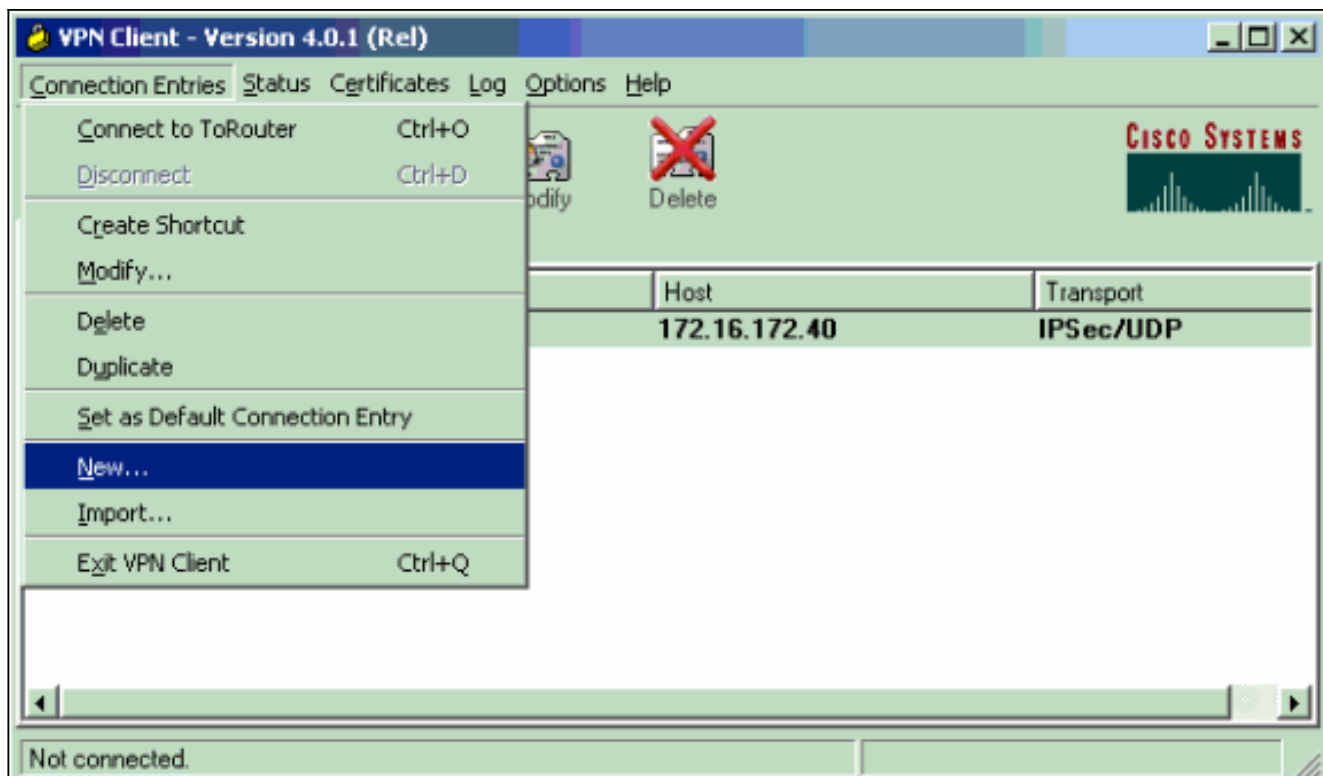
VPN Client - Version 4.0.1 (Rel)

Connection Entries Status Certificates Log Options Help

Connect to ToRouter Ctrl+O
Disconnect Ctrl+D
Create Shortcut
Modify...
Delete
Duplicate
Set as Default Connection Entry
New...
Import...
Exit VPN Client Ctrl+Q

odify Delete

CISCO SYSTEMS

| Host | Transport |
|---|---|
| 172.16.172.40 | IPSec/UDP |

Not connected.